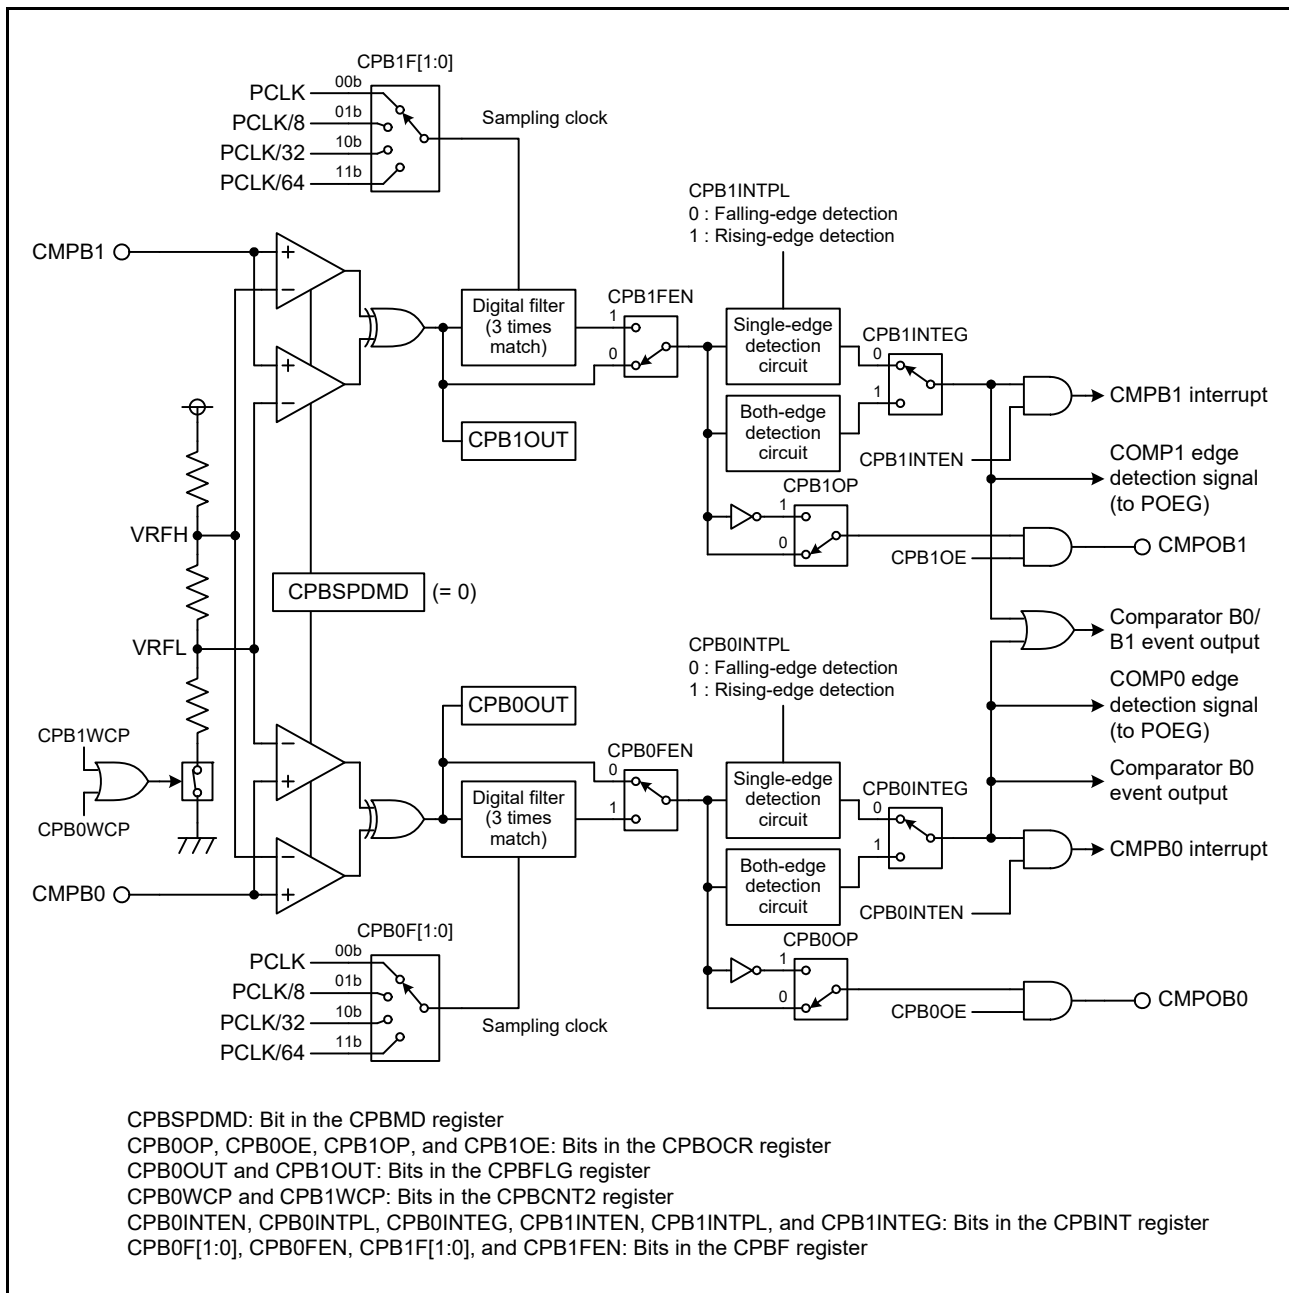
CPB1F[1:0]
PCLK
00b
PCLK/8
01b
PCLK/32
10b
PCLK/64
11b
Sampling clock

CPB1INTPL
0 : Falling-edge detection
1 : Rising-edge detection

CMPB1
+
−
+
−
Digital filter (3 times match)
CPB1FEN
1
0
Single-edge detection circuit
CPB1INTEG
0
1
Both-edge detection circuit
CMPB1 interrupt
CPB1OUT
CPB1INTEN
COMP1 edge detection signal (to POEG)
CPB1OP
1
0
VRFH
CMPOB1
CPB1OE
CPBSPDMD
(= 0)
VRFL
Comparator B0/ B1 event output

CPB0INTPL
0 : Falling-edge detection
1 : Rising-edge detection
COMP0 edge detection signal (to POEG)
CPB0OUT
CPB1WCP
CPB0FEN
0
1
−
+
Single-edge detection circuit
Comparator B0 event output
CPB0INTEG
Digital filter (3 times match)
0
1
CPB0WCP
−
+
CMPB0 interrupt
Both-edge detection circuit
CMPB0
CPB0INTEN
CPB0F[1:0]
CPB0OP
PCLK
00b
1
PCLK/8
01b
0
CMPOB0
CPB0OE
PCLK/32
10b
Sampling clock
PCLK/64
11b

CPBSPDMD: Bit in the CPBMD register
CPB0OP, CPB0OE, CPB1OP, and CPB1OE: Bits in the CPBOCR register
CPB0OUT and CPB1OUT: Bits in the CPBFLG register
CPB0WCP and CPB1WCP: Bits in the CPBCNT2 register
CPB0INTEN, CPB0INTPL, CPB0INTEG, CPB1INTEN, CPB1INTPL, and CPB1INTEG: Bits in the CPBINT register
CPB0F[1:0], CPB0FEN, CPB1F[1:0], and CPB1FEN: Bits in the CPBF register